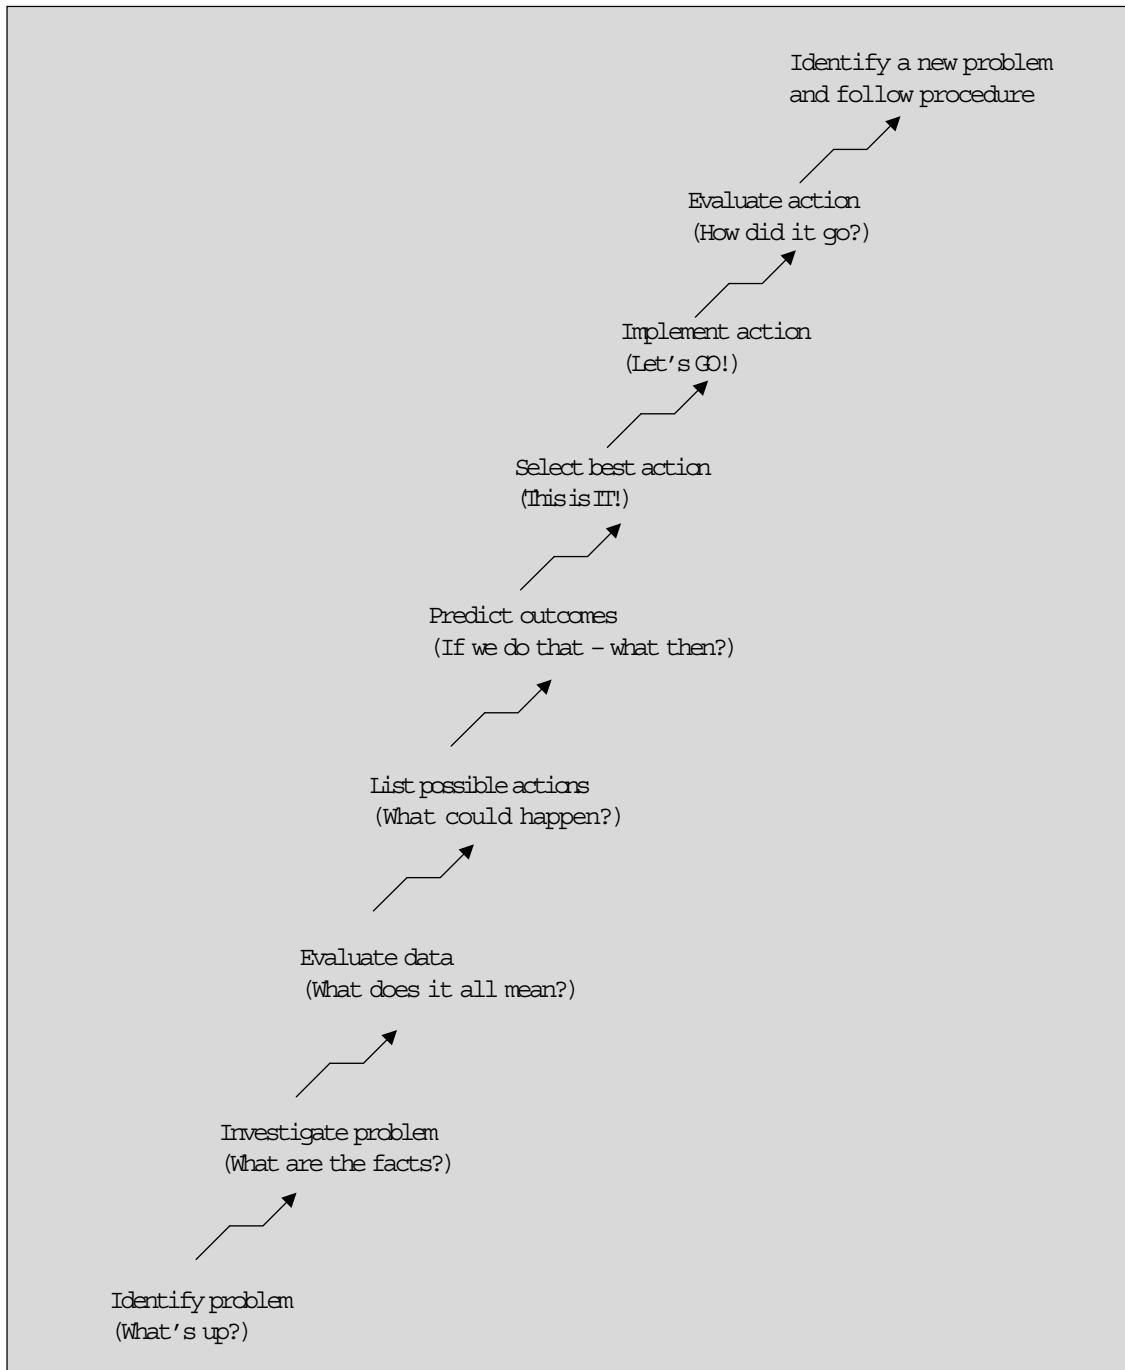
Identify a new problem and follow procedure

Evaluate action
(How did it go?)

Implement action
(Let's GO!)

Select best action
(This is IT!)

Predict outcomes
(If we do that – what then?)

List possible actions
(What could happen?)

Evaluate data
(What does it all mean?)

Investigate problem
(What are the facts?)

Identify problem
(What's up?)